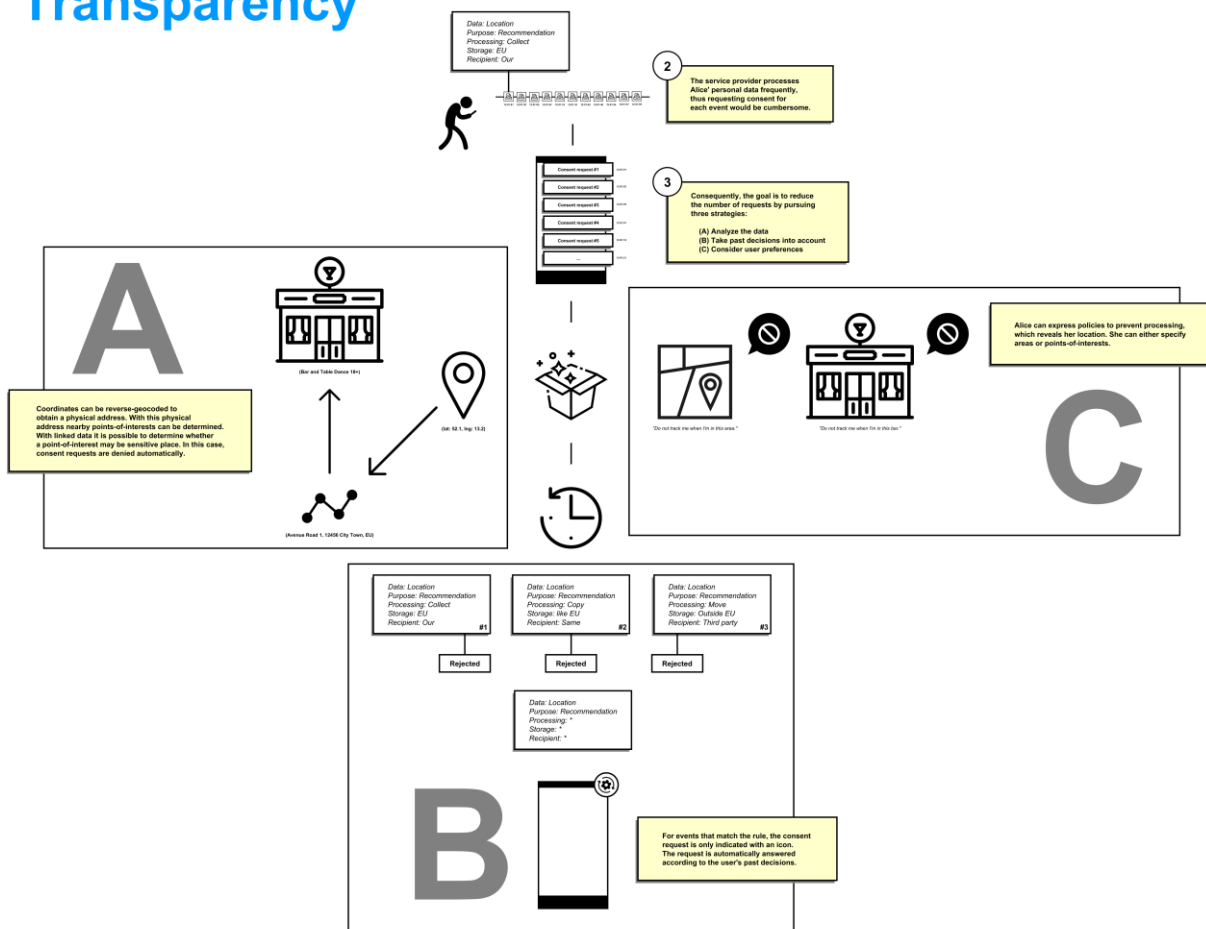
Transparency

Data: Location
Purpose: Recommendation
Processing: Collect
Storage: EU
Recipient: Our

2

The service provider processes Alics' personal data frequently, thus requesting consent for each event would be cumbersome.

Consent request #1
Consent request #2
Consent request #3
Consent request #4
Consent request #5
...

3

Consequently, the goal is to reduce the number of requests by pursuing three strategies:

(A) Analyze the data
(B) Take past decisions into account
(C) Consider user preferences

A

(Bar and Table Dance 18+)

Coordinates can be reverse-geocoded to obtain a physical address. With this physical address nearby points-of-interests can be determined. With linked data it is possible to determine whether a point-of-interest may be sensitive place. In this case, consent requests are denied automatically.

(lat: 52.1, lng: 13.2)

(Avenue Road 1, 12456 City Town, EU)

Alice can express policies to prevent processing, which reveals her location. She can either specify areas or points-of-interests.

"Do not track me when I'm in this area."

"Do not track me when I'm in this bar."

C

Data: Location
Purpose: Recommendation
Processing: Collect
Storage: EU
Recipient: Our
#1

Data: Location
Purpose: Recommendation
Processing: Copy
Storage: like EU
Recipient: Same
#2

Data: Location
Purpose: Recommendation
Processing: Move
Storage: Outside EU
Recipient: Third party
#3

Rejected

Rejected

Rejected

Data: Location
Purpose: Recommendation
Processing: *
Storage: *
Recipient: *

B

For events that match the rule, the consent request is only indicated with an icon. The request is automatically answered according to the user's past decisions.